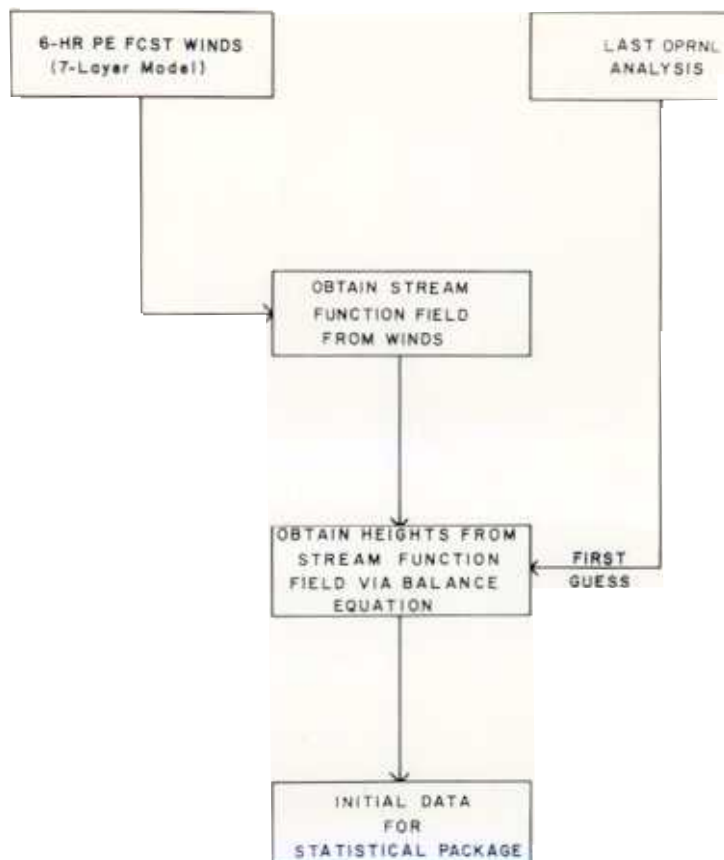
6-HR PE FCST WINDS
(7-Layer Model)

LAST OPRNL
ANALYSIS

OBTAIN STREAM
FUNCTION FIELD
FROM WINDS

OBTAIN HEIGHTS FROM
STREAM FUNCTION
FIELD VIA BALANCE
EQUATION

FIRST
GUESS

INITIAL DATA
FOR
STATISTICAL PACKAGE